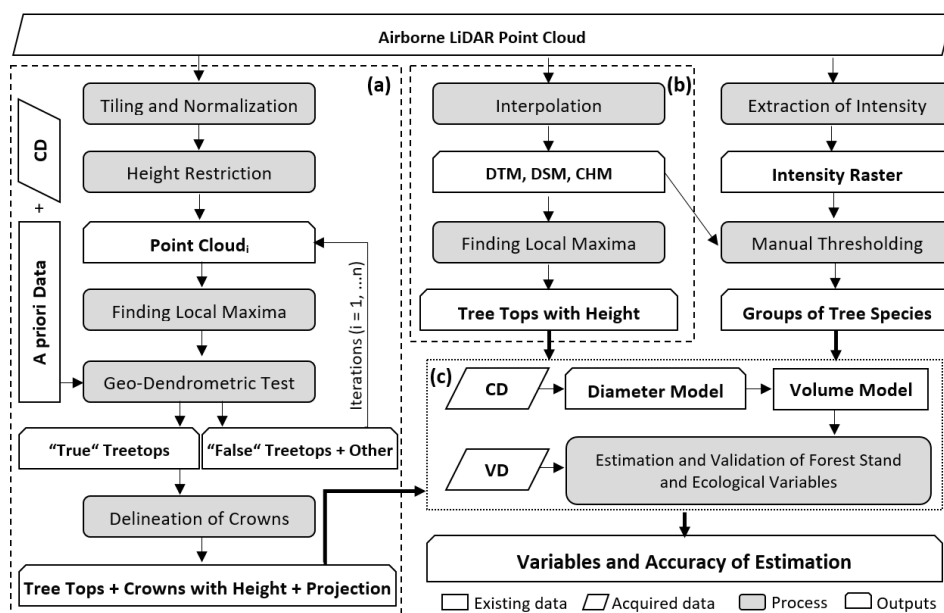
Airborne LiDAR Point Cloud

(a)

CD

+

A priori Data

Tiling and Normalization

Height Restriction

Point Cloud$_i$

Finding Local Maxima

Geo-Dendrometric Test

Iterations (i = 1, ...n)

"True" Treetops

"False" Treetops + Other

Delineation of Crowns

Tree Tops + Crowns with Height + Projection

(b)

Interpolation

DTM, DSM, CHM

Finding Local Maxima

Tree Tops with Height

Extraction of Intensity

Intensity Raster

Manual Thresholding

Groups of Tree Species

(c)

CD

Diameter Model

Volume Model

VD

Estimation and Validation of Forest Stand and Ecological Variables

Variables and Accuracy of Estimation

Existing data Acquired data Process Outputs